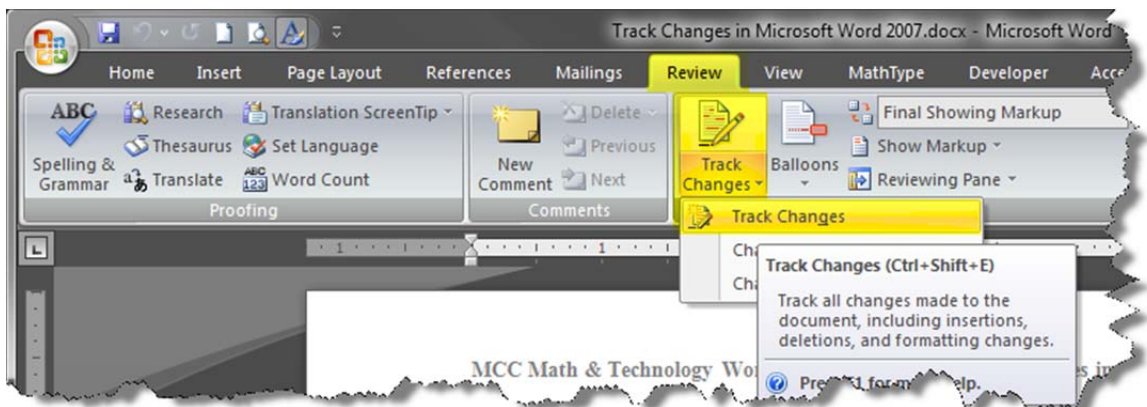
Track Changes in Microsoft Word 2007.docx - Microsoft Word

Home Insert Page Layout References Mailings Review View MathType Developer Acc

ABC Spelling & Grammar Research Thesaurus Translate Translation ScreenTip Set Language Word Count Proofing

New Comment Delete Previous Next Comments

Track Changes Balloons Final Showing Markup Show Markup Reviewing Pane

Track Changes

Ch

Ch

Track Changes (Ctrl+Shift+E)

Track all changes made to the document, including insertions, deletions, and formatting changes.

Pre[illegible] for m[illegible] help.

MCC Math & Technology Wo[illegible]